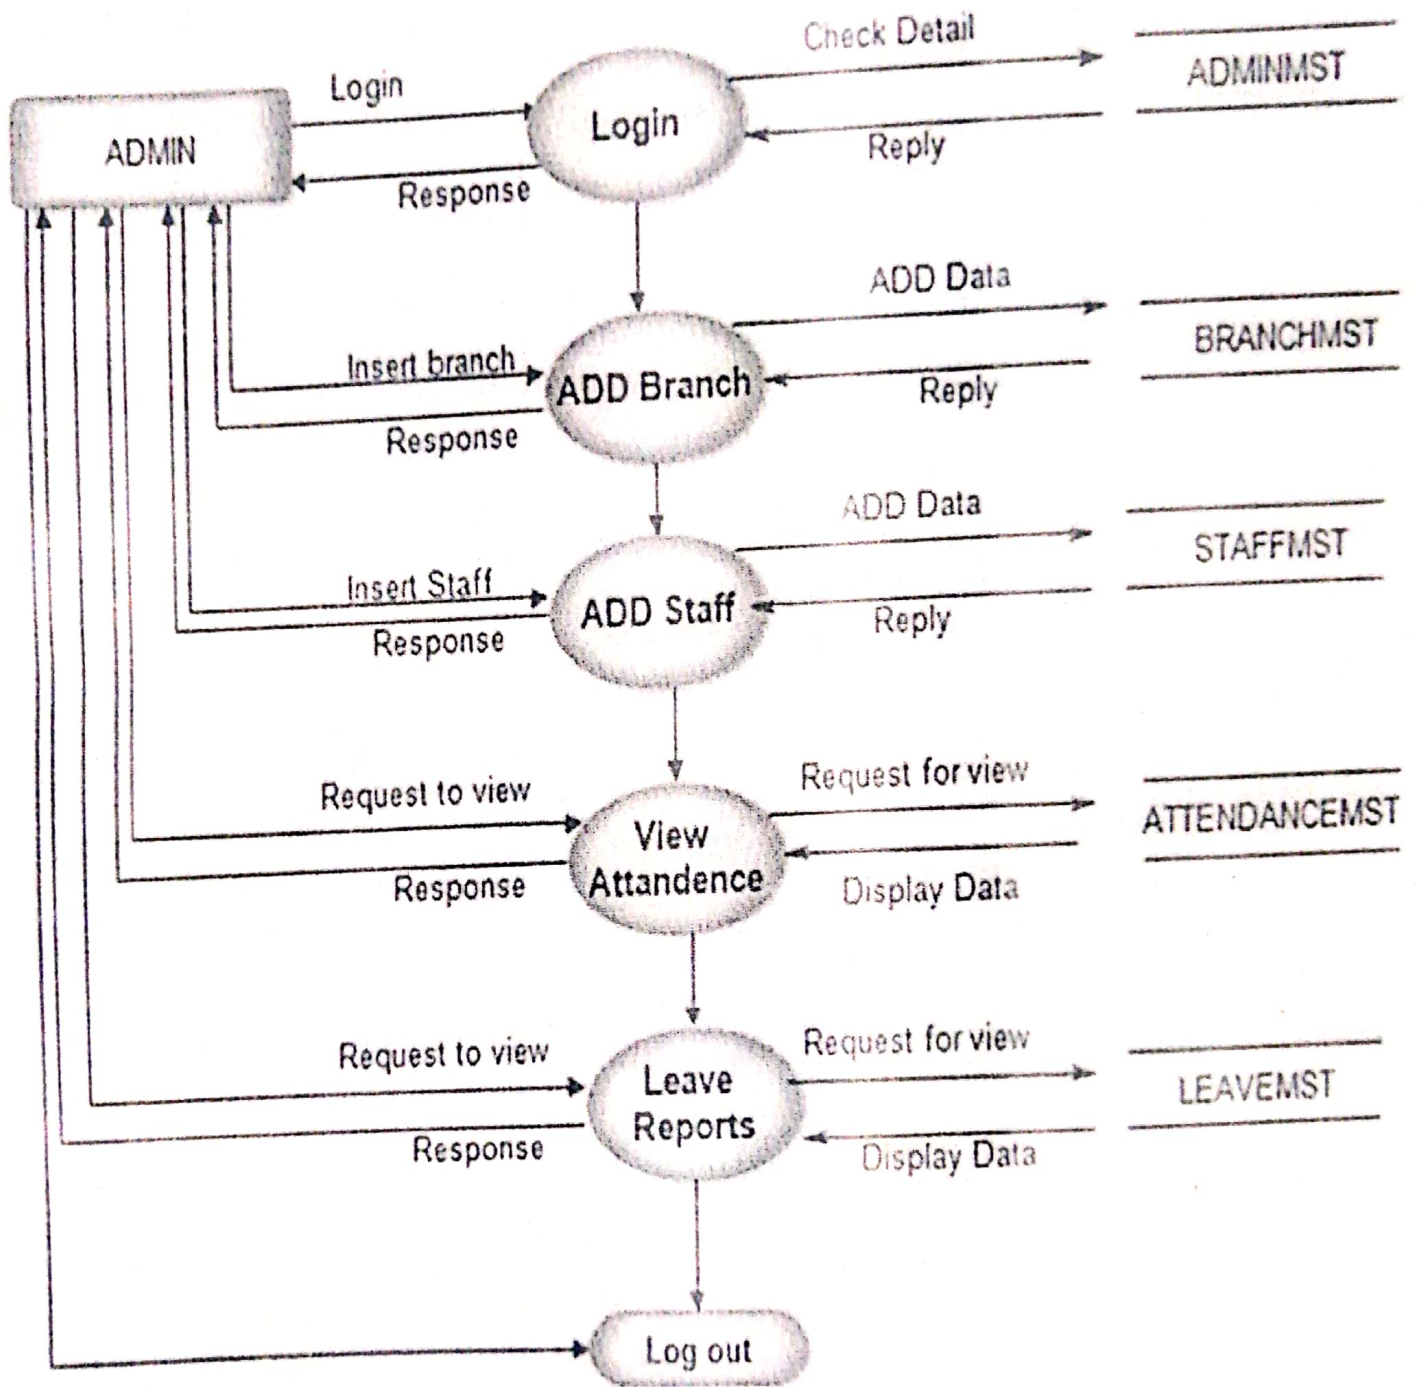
ADMIN

Login

Response

Login

Check Detail

Reply

ADMINMST

ADD Data

Reply

BRANCHMST

Insert branch

Response

ADD Branch

ADD Data

Reply

STAFFMST

Insert Staff

Response

ADD Staff

Request to view

Response

View Attandence

Request for view

Display Data

ATTENDANCEMST

Request to view

Response

Leave Reports

Request for view

Display Data

LEAVEMST

Log out